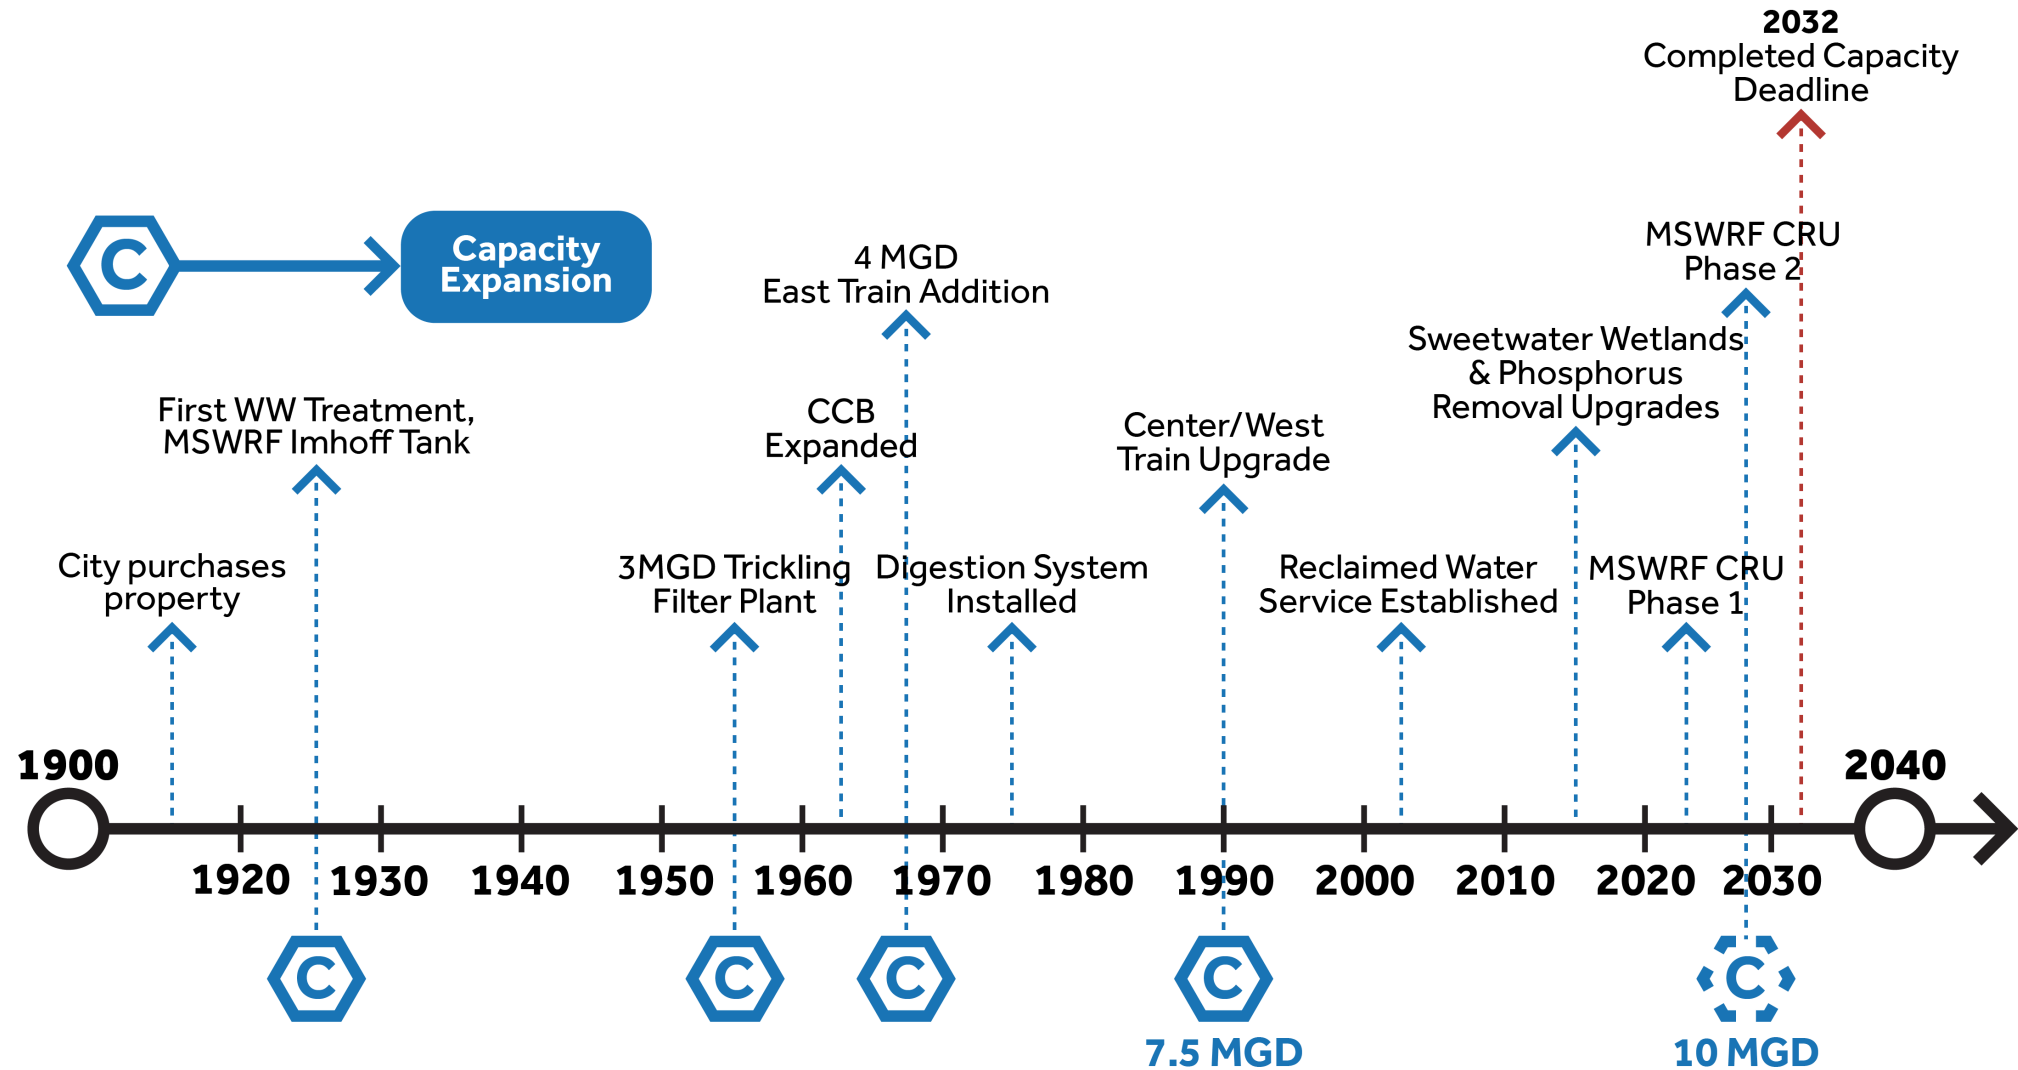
2032
Completed Capacity Deadline

C

Capacity Expansion

4 MGD
East Train Addition

MSWRF CRU
Phase 2

Sweetwater Wetlands & Phosphorus Removal Upgrades

First WW Treatment, MSWRF Imhoff Tank

CCB
Expanded

Center/West
Train Upgrade

City purchases property

3MGD Trickling Filter Plant

Digestion System Installed

Reclaimed Water Service Established

MSWRF CRU
Phase 1

1900

2040

1920 1930 1940 1950 1960 1970 1980 1990 2000 2010 2020 2030

C C C C C

7.5 MGD

10 MGD